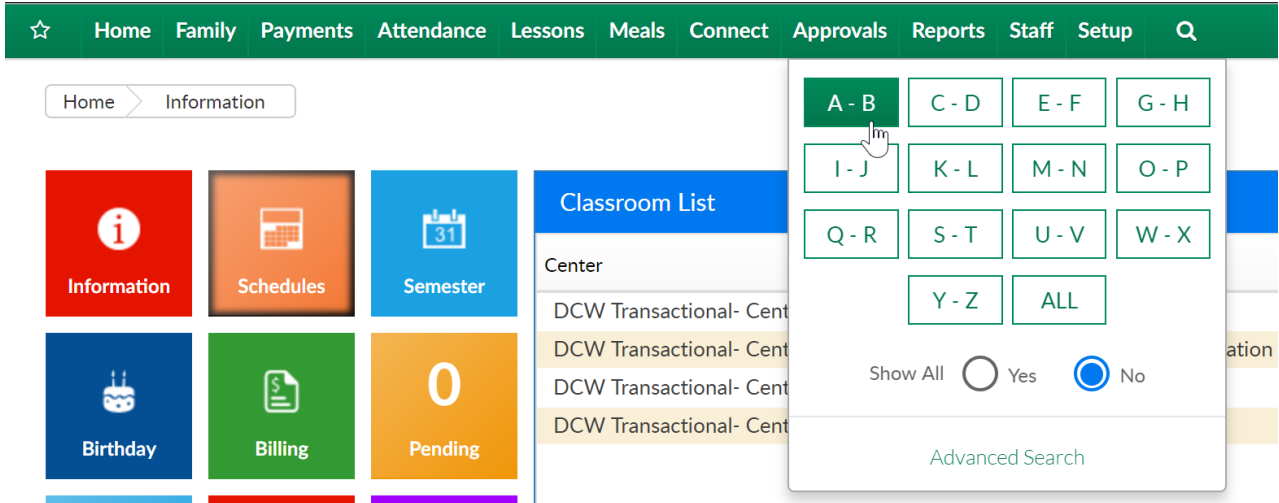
Home Family Payments Attendance Lessons Meals Connect Approvals Reports Staff Setup

Home Information

Information

Schedules

31

Semester

Birthday

Billing

0

Pending

Classroom List

Center

DCW Transactional- Cent

DCW Transactional- Cent

DCW Transactional- Cent

DCW Transactional- Cent

ation

| A - B | C - D | E - F | G - H |
|---|---|---|---|
| I - J | K - L | M - N | O - P |
| Q - R | S - T | U - V | W - X |
| | Y - Z | ALL | |

Show All Yes No

Advanced Search